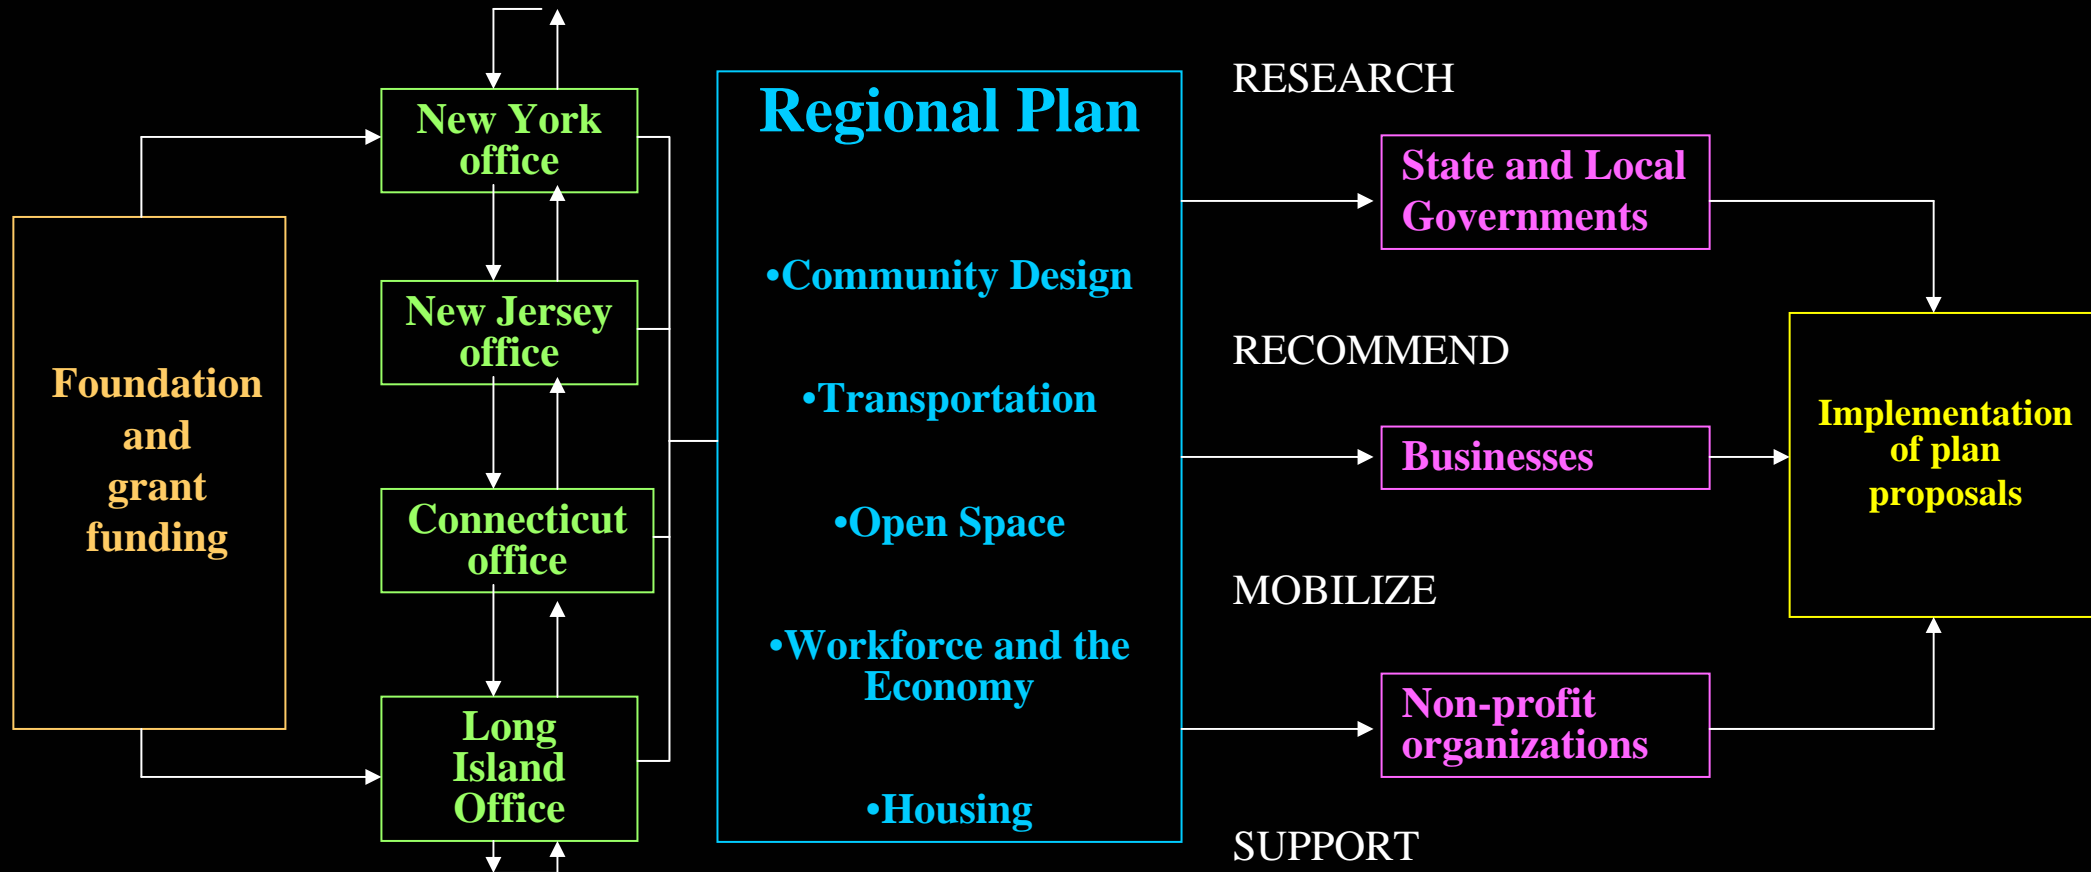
Foundation and grant funding

New York office

New Jersey office

Connecticut office

Long Island Office

Regional Plan

•Community Design

•Transportation

•Open Space

•Workforce and the Economy

•Housing

RESEARCH

State and Local Governments

RECOMMEND

Businesses

MOBILIZE

Non-profit organizations

SUPPORT

Implementation of plan proposals